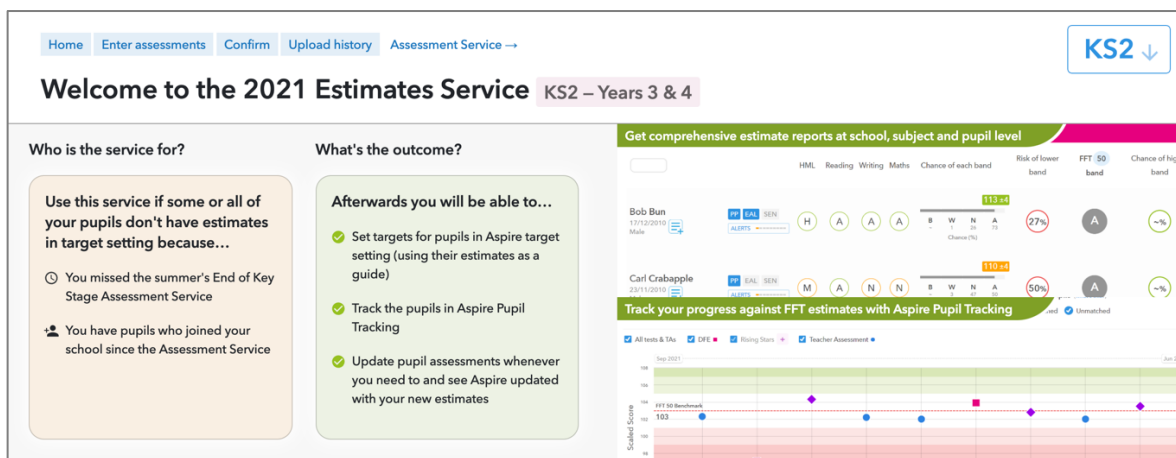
Home Enter assessments Confirm Upload history Assessment Service →

KS2 ↓

Welcome to the 2021 Estimates Service KS2 – Years 3 & 4

Who is the service for?

Use this service if some or all of your pupils don't have estimates in target setting because…

You missed the summer's End of Key Stage Assessment Service

You have pupils who joined your school since the Assessment Service

What's the outcome?

Afterwards you will be able to…

Set targets for pupils in Aspire target setting (using their estimates as a guide)

Track the pupils in Aspire Pupil Tracking

Update pupil assessments whenever you need to and see Aspire updated with your new estimates

Get comprehensive estimate reports at school, subject and pupil level

HML Reading Writing Maths Chance of each band Risk of lower band FFT 50 band Chance of high band

Bob Bun 17/12/2010 Male PP EAL SEN ALERTS H A A A 113 ±4 B W N A 27% A ~%

Carl Crabapple 23/11/2010 PP EAL SEN ALERTS M A N N 110 ±4 50% A ~%

Track your progress against FFT estimates with Aspire Pupil Tracking

All tests & TAs DFE Rising Stars Teacher Assessment Unmatched

Sep 2021

FFT 50 Benchmark 103

Scaled Score